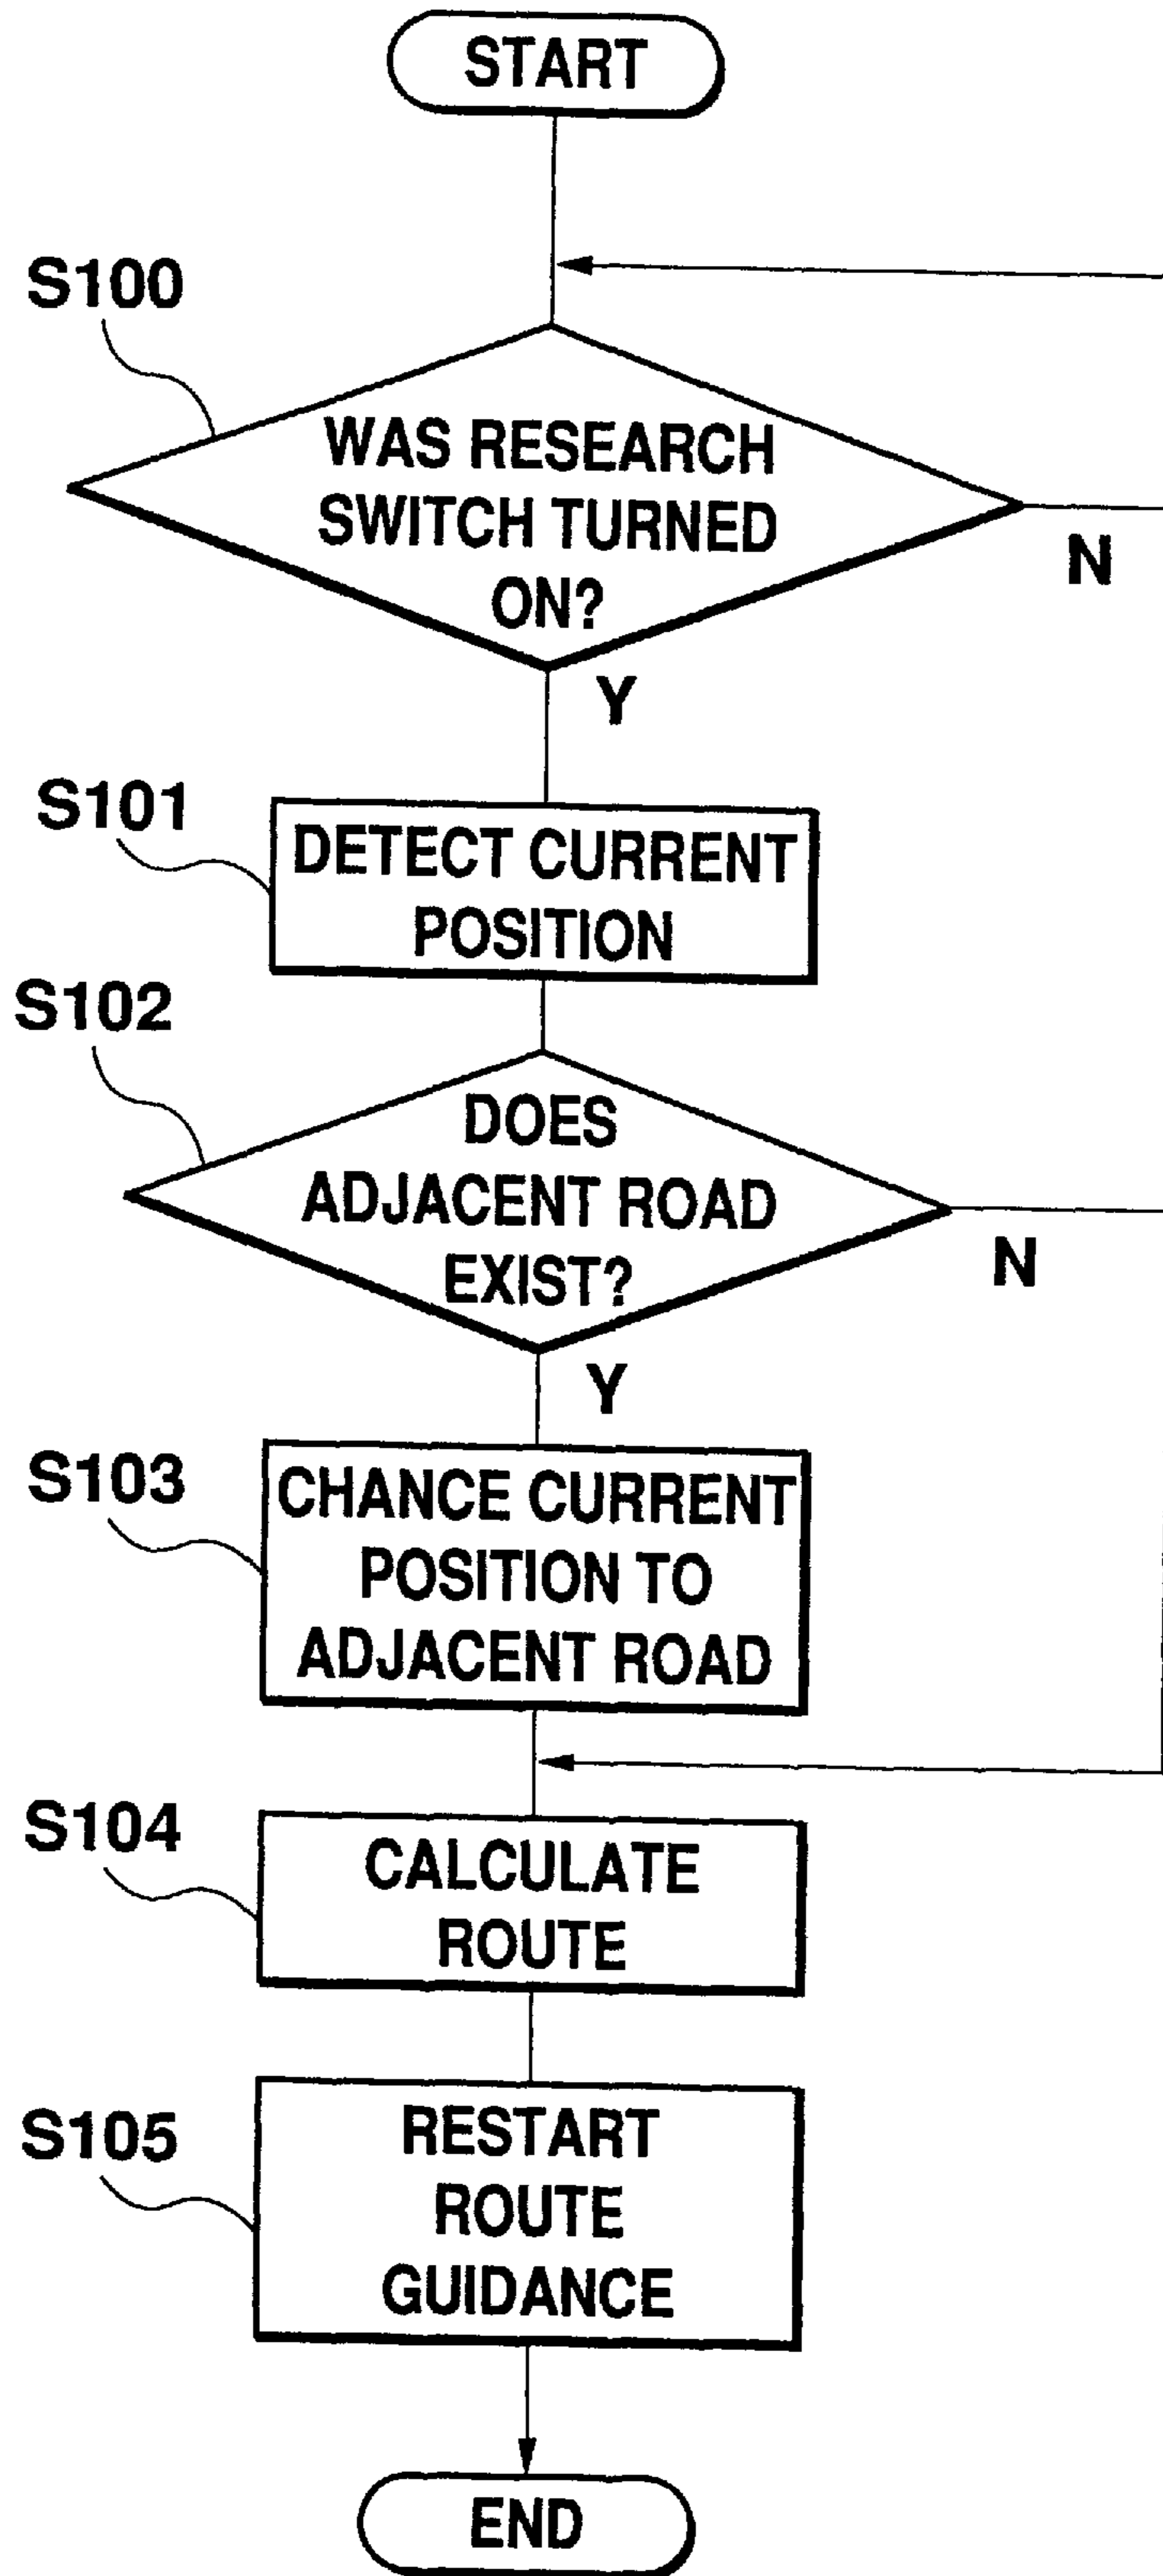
START

S100

WAS RESEARCH SWITCH TURNED ON?

N

Y

S101

DETECT CURRENT POSITION

S102

DOES ADJACENT ROAD EXIST?

N

Y

S103

CHANCE CURRENT POSITION TO ADJACENT ROAD

S104

CALCULATE ROUTE

S105

RESTART ROUTE GUIDANCE

END